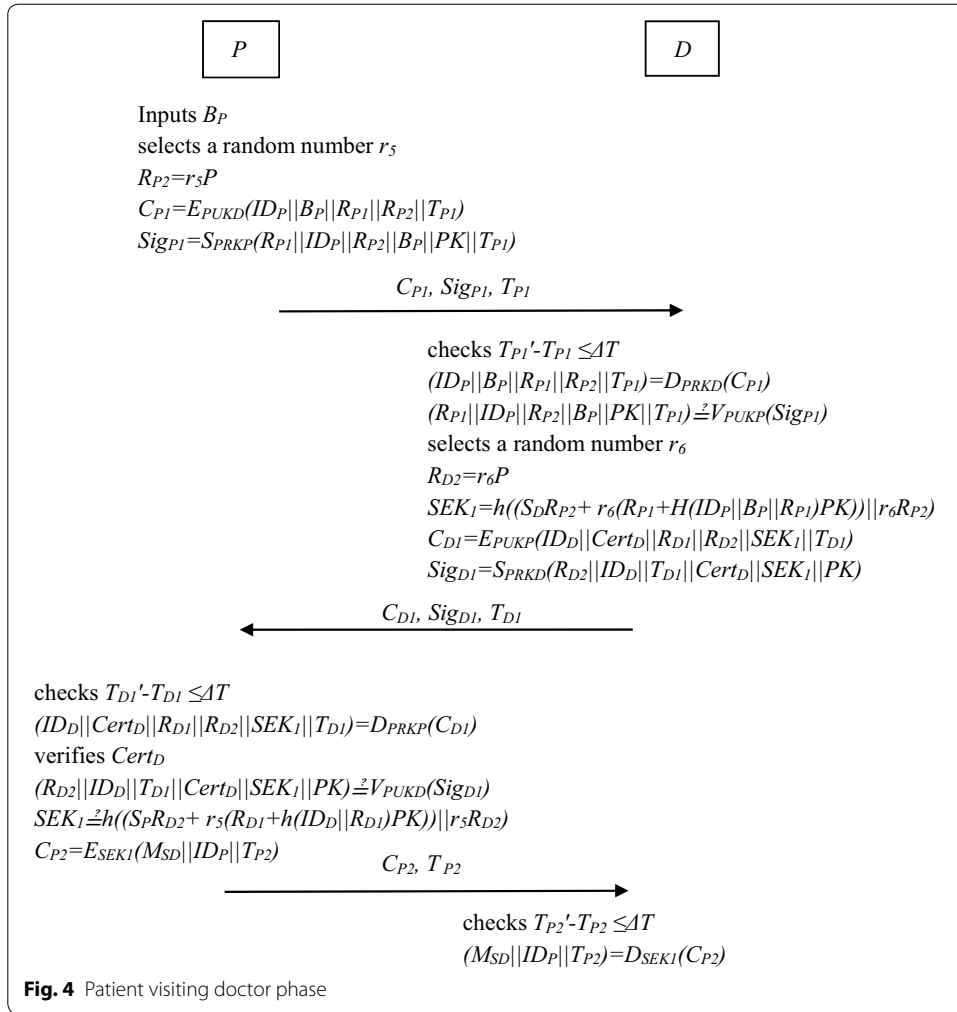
$P$

$D$

Inputs $B_P$
selects a random number $r_5$
$R_{P2}=r_5P$
$C_{P1}=E_{PUKD}(ID_P||B_P||R_{P1}||R_{P2}||T_{P1})$
$Sig_{P1}=S_{PRKP}(R_{P1}||ID_P||R_{P2}||B_P||PK||T_{P1})$

$C_{P1}$, $Sig_{P1}$, $T_{P1}$

checks $T_{P1}'-T_{P1} \leq \Delta T$
$(ID_P||B_P||R_{P1}||R_{P2}||T_{P1})=D_{PRKD}(C_{P1})$
$(R_{P1}||ID_P||R_{P2}||B_P||PK||T_{P1}) \stackrel{?}{=} V_{PUKP}(Sig_{P1})$
selects a random number $r_6$
$R_{D2}=r_6P$
$SEK_1=h((S_DR_{P2}+ r_6(R_{P1}+H(ID_P||B_P||R_{P1})PK))||r_6R_{P2})$
$C_{D1}=E_{PUKP}(ID_D||Cert_D||R_{D1}||R_{D2}||SEK_1||T_{D1})$
$Sig_{D1}=S_{PRKD}(R_{D2}||ID_D||T_{D1}||Cert_D||SEK_1||PK)$

$C_{D1}$, $Sig_{D1}$, $T_{D1}$

checks $T_{D1}'-T_{D1} \leq \Delta T$
$(ID_D||Cert_D||R_{D1}||R_{D2}||SEK_1||T_{D1})=D_{PRKP}(C_{D1})$
verifies $Cert_D$
$(R_{D2}||ID_D||T_{D1}||Cert_D||SEK_1||PK) \stackrel{?}{=} V_{PUKD}(Sig_{D1})$
$SEK_1 \stackrel{?}{=} h((S_PR_{D2}+ r_5(R_{D1}+h(ID_D||R_{D1})PK))||r_5R_{D2})$
$C_{P2}=E_{SEK1}(M_{SD}||ID_P||T_{P2})$

$C_{P2}$, $T_{P2}$

checks $T_{P2}'-T_{P2} \leq \Delta T$
$(M_{SD}||ID_P||T_{P2})=D_{SEK1}(C_{P2})$

**Fig. 4** Patient visiting doctor phase